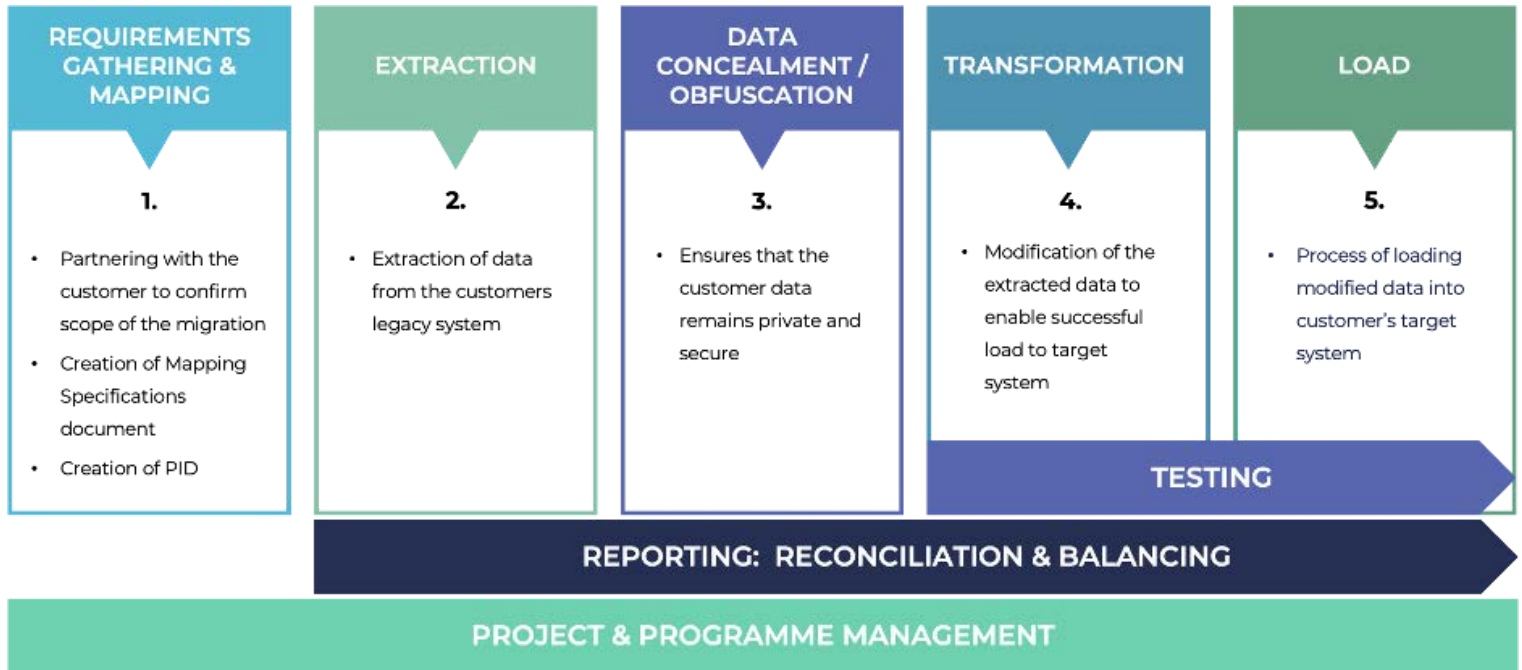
REQUIREMENTS GATHERING & MAPPING

1.

- Partnering with the customer to confirm scope of the migration
- Creation of Mapping Specifications document
- Creation of PID

EXTRACTION

2.

- Extraction of data from the customers legacy system

DATA CONCEALMENT / OBFUSCATION

3.

- Ensures that the customer data remains private and secure

TRANSFORMATION

4.

- Modification of the extracted data to enable successful load to target system

LOAD

5.

- Process of loading modified data into customer's target system

TESTING

REPORTING: RECONCILIATION & BALANCING

PROJECT & PROGRAMME MANAGEMENT